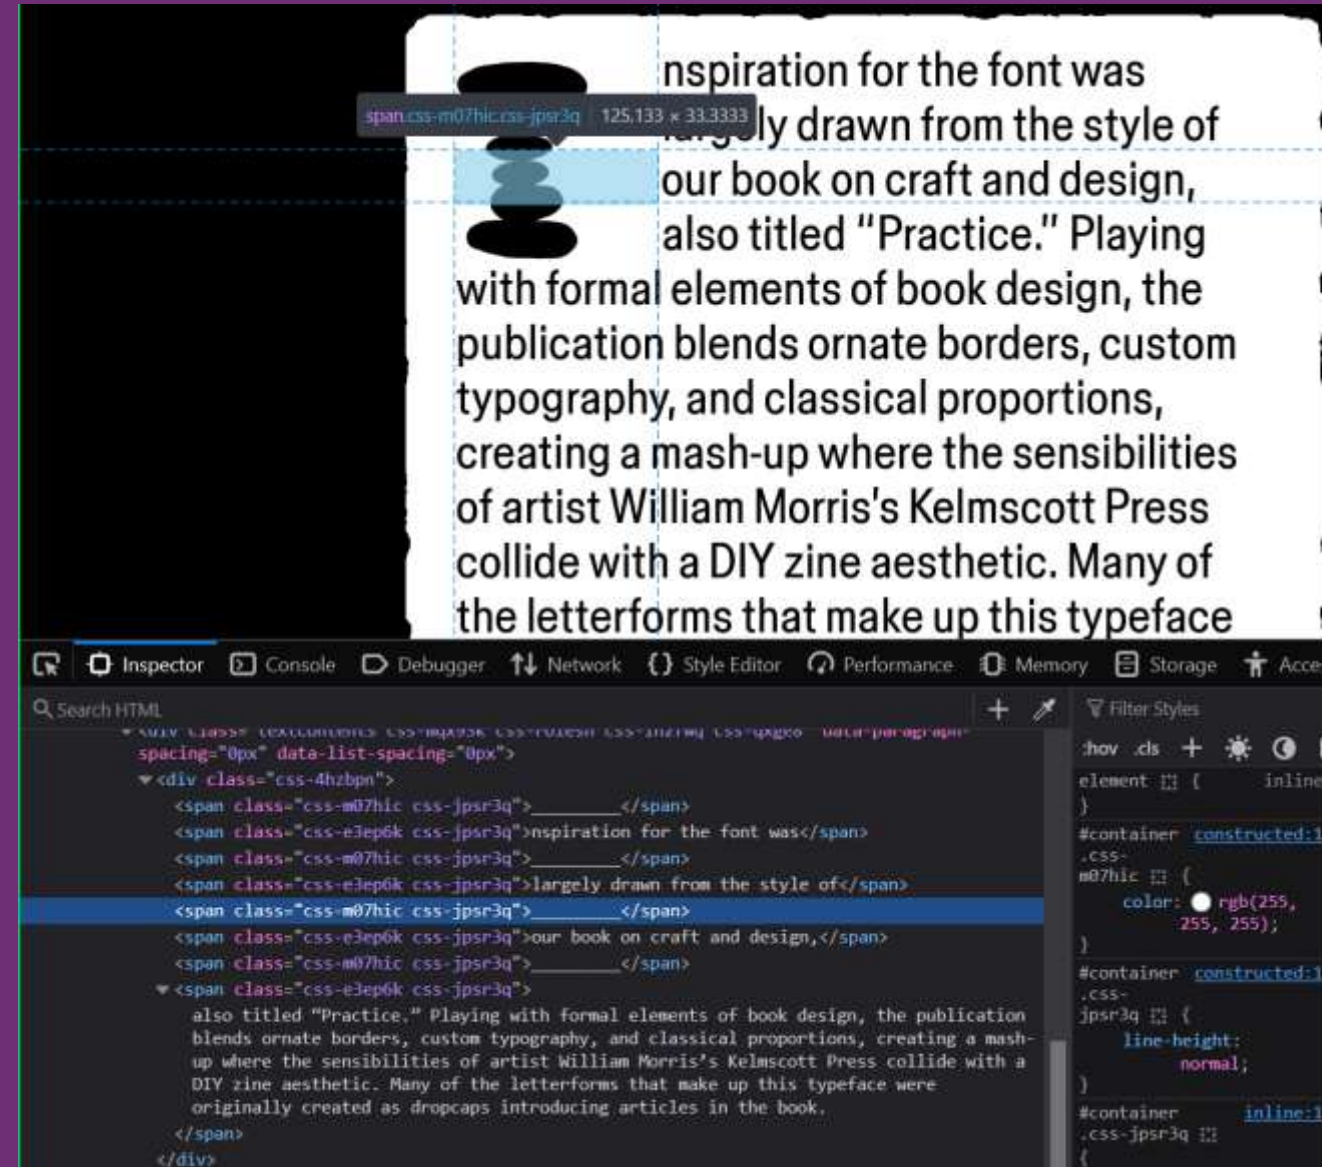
nspiration for the font was

span.css-m07hic.css-jpsr3q 125.133 × 33.3333

largely drawn from the style of our book on craft and design, also titled "Practice." Playing with formal elements of book design, the publication blends ornate borders, custom typography, and classical proportions, creating a mash-up where the sensibilities of artist William Morris's Kelmscott Press collide with a DIY zine aesthetic. Many of the letterforms that make up this typeface

Inspector Console Debugger Network Style Editor Performance Memory Storage Acce

Search HTML

spacing="0px" data-list-spacing="0px">
<div class="css-4hzbpn">
<span class="css-m07hic css-jpsr3q">________</span>
<span class="css-e3ep6k css-jpsr3q">nspiration for the font was</span>
<span class="css-m07hic css-jpsr3q">________</span>
<span class="css-e3ep6k css-jpsr3q">largely drawn from the style of</span>
<span class="css-m07hic css-jpsr3q">________</span>
<span class="css-e3ep6k css-jpsr3q">our book on craft and design,</span>
<span class="css-m07hic css-jpsr3q">________</span>
<span class="css-e3ep6k css-jpsr3q">
also titled "Practice." Playing with formal elements of book design, the publication blends ornate borders, custom typography, and classical proportions, creating a mash-up where the sensibilities of artist William Morris's Kelmscott Press collide with a DIY zine aesthetic. Many of the letterforms that make up this typeface were originally created as dropcaps introducing articles in the book.
</span>
</div>

Filter Styles
:hov .cls
element { inline
}
#container constructed:1
.css-m07hic {
color: rgb(255, 255, 255);
}
#container constructed:1
.css-jpsr3q {
line-height: normal;
}
#container inline:1
.css-jpsr3q {